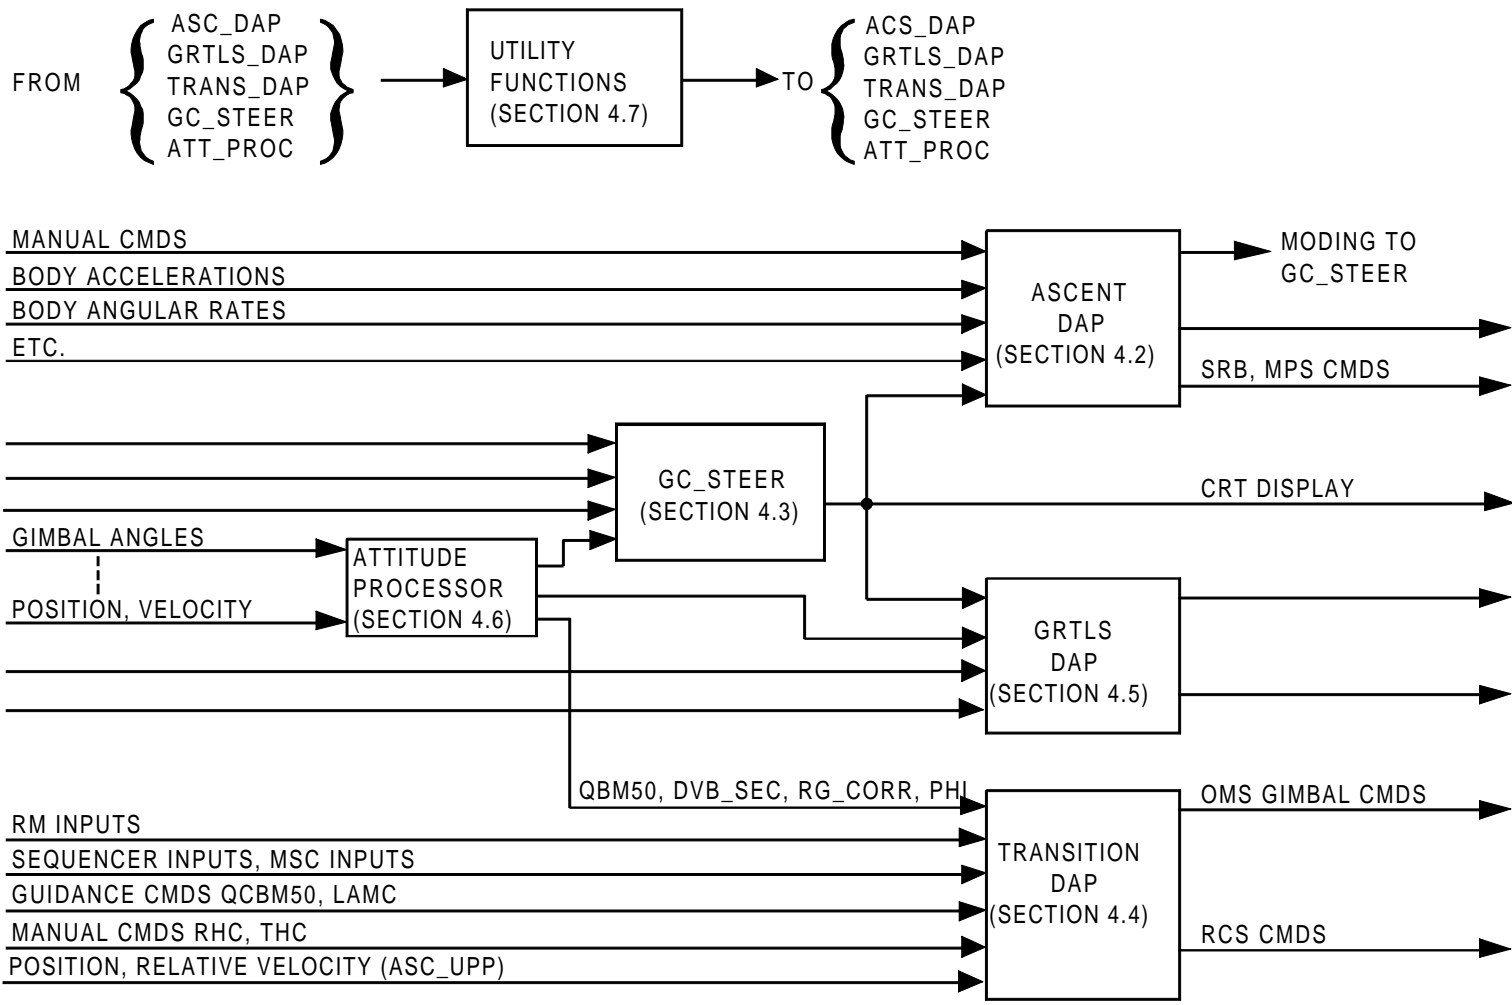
FROM
ASC_DAP
GRTLS_DAP
TRANS_DAP
GC_STEER
ATT_PROC

UTILITY FUNCTIONS (SECTION 4.7)

TO
ACS_DAP
GRTLS_DAP
TRANS_DAP
GC_STEER
ATT_PROC

MANUAL CMDS
BODY ACCELERATIONS
BODY ANGULAR RATES
ETC.

ASCENT DAP (SECTION 4.2)

MODING TO GC_STEER

SRB, MPS CMDS

GC_STEER (SECTION 4.3)

CRT DISPLAY

GIMBAL ANGLES
POSITION, VELOCITY

ATTITUDE PROCESSOR (SECTION 4.6)

GRTLS DAP (SECTION 4.5)

QBM50, DVB_SEC, RG_CORR, PHI

RM INPUTS
SEQUENCER INPUTS, MSC INPUTS
GUIDANCE CMDS QCBM50, LAMC
MANUAL CMDS RHC, THC
POSITION, RELATIVE VELOCITY (ASC_UPP)

TRANSITION DAP (SECTION 4.4)

OMS GIMBAL CMDS

RCS CMDS